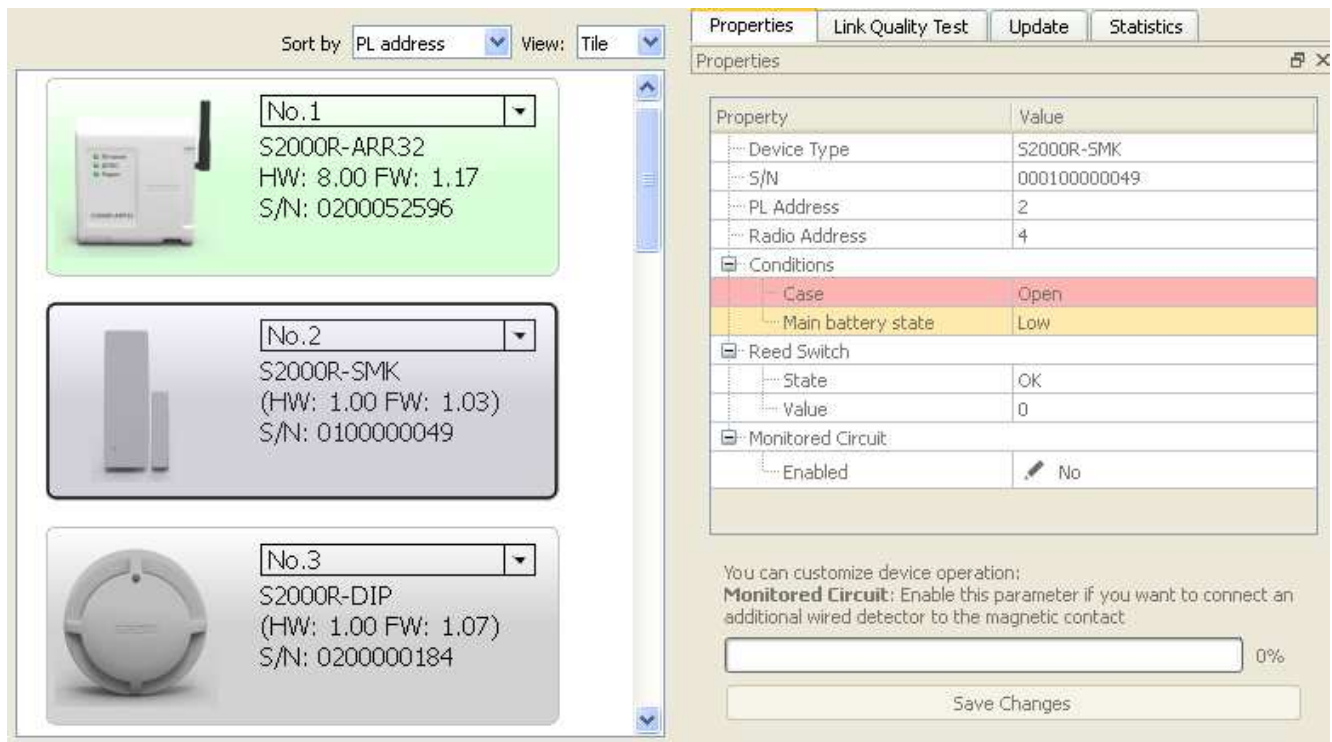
Sort by PL address View: Tile

No.1
S2000R-ARR32
HW: 8.00 FW: 1.17
S/N: 0200052596

No.2
S2000R-SMK
(HW: 1.00 FW: 1.03)
S/N: 0100000049

No.3
S2000R-DIP
(HW: 1.00 FW: 1.07)
S/N: 0200000184

Properties | Link Quality Test | Update | Statistics

Properties

| Property | Value |
|---|---|
| Device Type | S2000R-SMK |
| S/N | 000100000049 |
| PL Address | 2 |
| Radio Address | 4 |
| Conditions | |
| Case | Open |
| Main battery state | Low |
| Reed Switch | |
| State | OK |
| Value | 0 |
| Monitored Circuit | |
| Enabled | No |

You can customize device operation:
**Monitored Circuit**: Enable this parameter if you want to connect an additional wired detector to the magnetic contact

0%

Save Changes